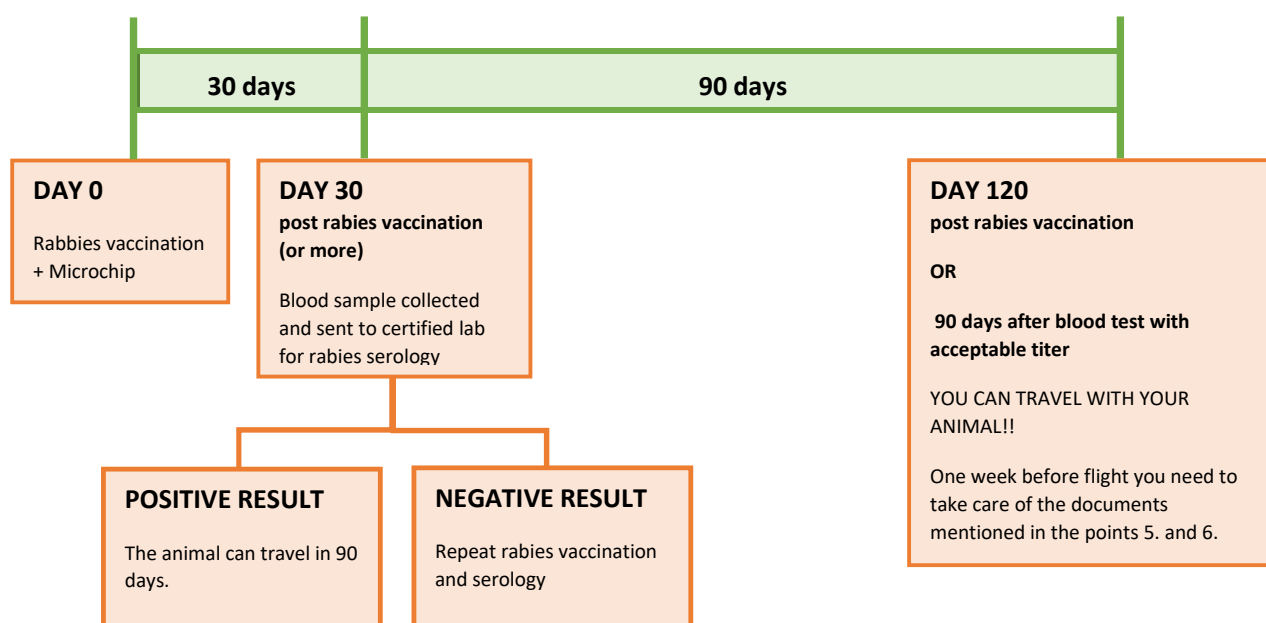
30 days

90 days

DAY 0

Rabbies vaccination + Microchip

DAY 30
post rabies vaccination (or more)

Blood sample collected and sent to certified lab for rabies serology

DAY 120
post rabies vaccination

OR

90 days after blood test with acceptable titer

YOU CAN TRAVEL WITH YOUR ANIMAL!!

One week before flight you need to take care of the documents mentioned in the points 5. and 6.

POSITIVE RESULT

The animal can travel in 90 days.

NEGATIVE RESULT

Repeat rabies vaccination and serology